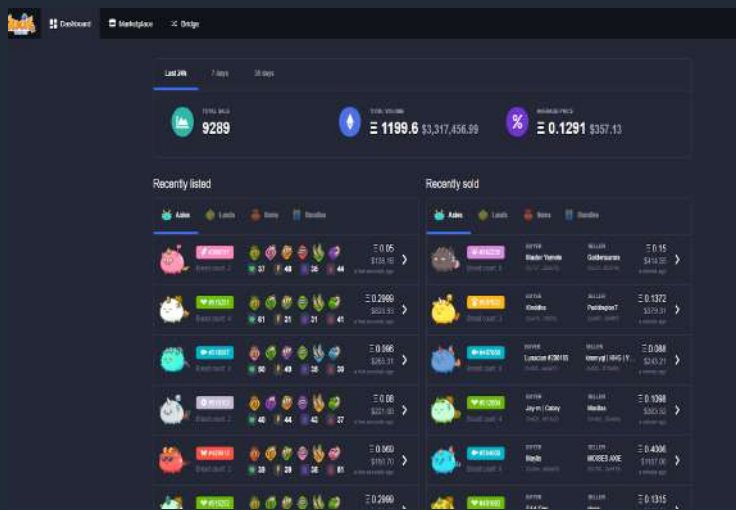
Dashboard Marketplace Bridge

Last 24h 7 days 30 days

TOTAL SALE 9289

TOTAL VOLUME Ξ 1199.6 $3,317,456.99

AVERAGE PRICE Ξ 0.1291 $357.13

Recently listed

Axies Lands Items Bundles

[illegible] 37 48 36 44 Ξ 0.05 $138.18
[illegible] 61 31 31 41 Ξ 0.2999 $829.35
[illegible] 50 49 30 38 Ξ 0.098 $263.21
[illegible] 40 44 42 27 Ξ 0.08 $221.03
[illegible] 38 28 36 61 Ξ 0.069 $190.70
Ξ 0.2999

Recently sold

Axies Lands Items Bundles

BUYER Master Yamete SELLER Goldenarms Ξ 0.15 $414.55
BUYER Kiradine SELLER PashiagonT Ξ 0.1372 $379.31
BUYER Lunacian #206105 SELLER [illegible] Ξ 0.088 $243.21
BUYER Jay-m | Cabey SELLER Medlas Ξ 0.1098 $303.52
BUYER Medlo SELLER MOSES AXIE Ξ 0.4306 $1,197.00
BUYER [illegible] SELLER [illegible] Ξ 0.1315